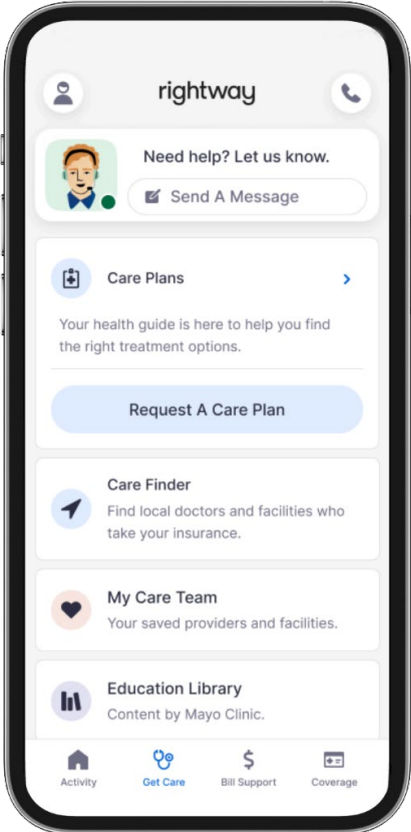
rightway

Need help? Let us know.

Send A Message

Care Plans

Your health guide is here to help you find the right treatment options.

Request A Care Plan

Care Finder

Find local doctors and facilities who take your insurance.

My Care Team

Your saved providers and facilities.

Education Library

Content by Mayo Clinic.

Activity

Get Care

$

Bill Support

Coverage